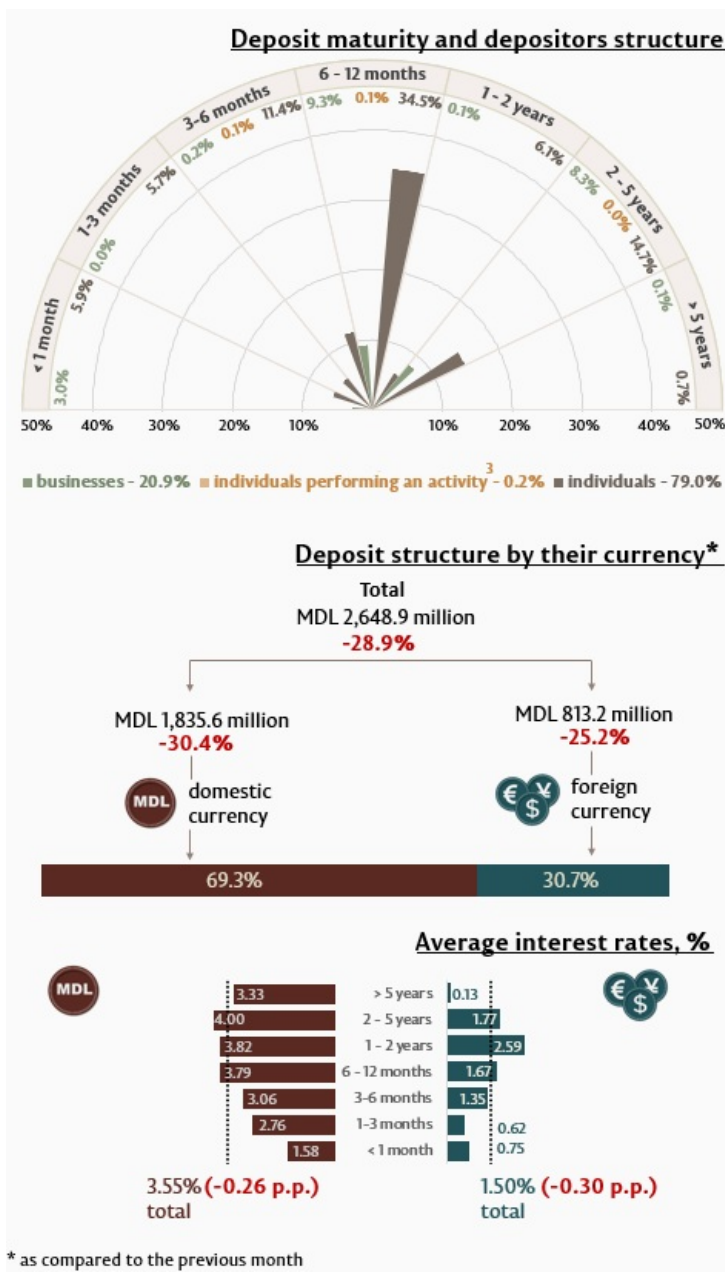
Deposit maturity and depositors structure

6 - 12 months
9.3% 0.1% 34.5%
3-6 months
0.2% 0.1% 11.4%
1 - 2 years
0.1% 6.1%
1-3 months
0.0% 5.7%
2 - 5 years
8.3% 0.0% 14.7%
< 1 month
3.0% 5.9%
> 5 years
0.1% 0.7%

50% 40% 30% 20% 10% 10% 20% 30% 40% 50%

■ businesses - 20.9% ■ individuals performing an activity$^3$ - 0.2% ■ individuals - 79.0%

Deposit structure by their currency*

Total
MDL 2,648.9 million
-28.9%

MDL 1,835.6 million
-30.4%
MDL
domestic currency

MDL 813.2 million
-25.2%
foreign currency

69.3% 30.7%

Average interest rates, %

MDL

| | | |
|---|---|---|
| 3.33 | > 5 years | 0.13 |
| 4.00 | 2 - 5 years | 1.77 |
| 3.82 | 1 - 2 years | 2.59 |
| 3.79 | 6 - 12 months | 1.67 |
| 3.06 | 3-6 months | 1.35 |
| 2.76 | 1-3 months | 0.62 |
| 1.58 | < 1 month | 0.75 |

3.55% (-0.26 p.p.)
total

1.50% (-0.30 p.p.)
total

* as compared to the previous month